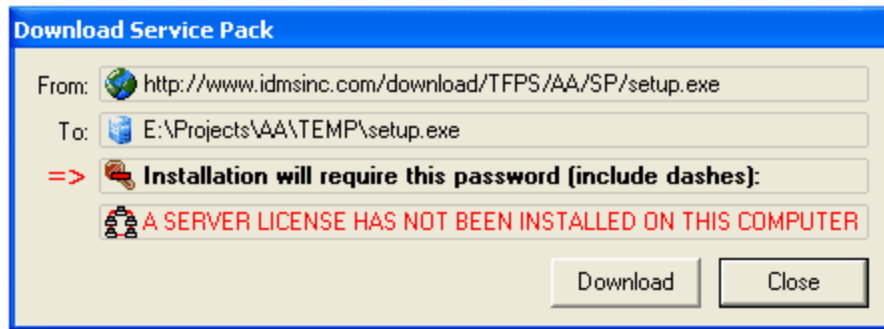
Download Service Pack

From: http://www.idmsinc.com/download/TFPS/AA/SP/setup.exe

To: E:\Projects\AA\TEMP\setup.exe

=> Installation will require this password (include dashes):

A SERVER LICENSE HAS NOT BEEN INSTALLED ON THIS COMPUTER

Download Close